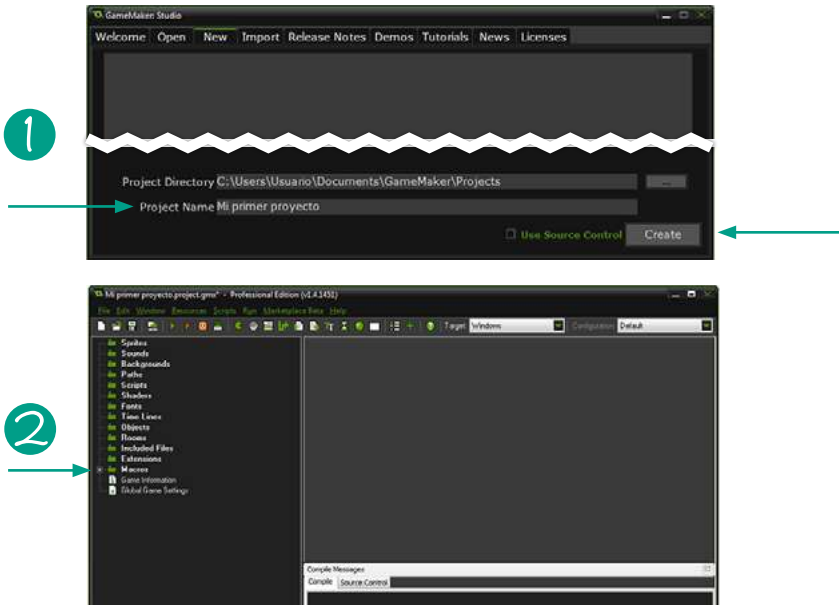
GameMaker Studio

Welcome Open New Import Release Notes Demos Tutorials News Licenses

1

Project Directory C:\Users\Usuario\Documents\GameMaker\Projects ...

Project Name Mi primer proyecto

Use Source Control Create

Mi primer proyecto.project.gmx* - Professional Edition (v1.4.1451)

File Edit Window Resources Scripts Run Marketplace Beta Help

Target Windows Configuration Default

2

Sprites
Sounds
Backgrounds
Paths
Scripts
Shaders
Fonts
Time Lines
Objects
Rooms
Included Files
Extensions
Macros
Game Information
Global Game Settings

Compile Messages

Compile Source Control